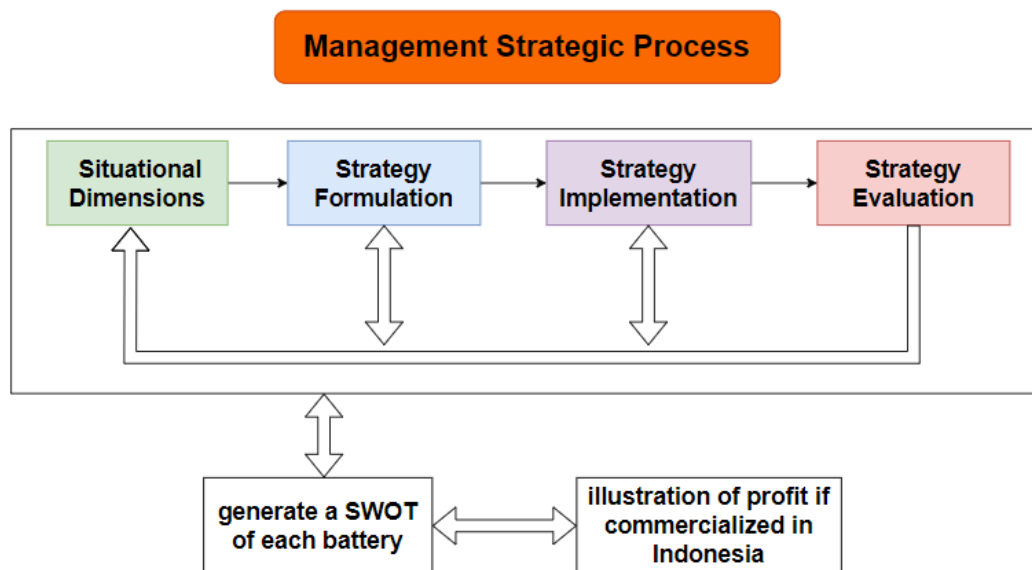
Management Strategic Process

Situational Dimensions

Strategy Formulation

Strategy Implementation

Strategy Evaluation

generate a SWOT of each battery

illustration of profit if commercialized in Indonesia